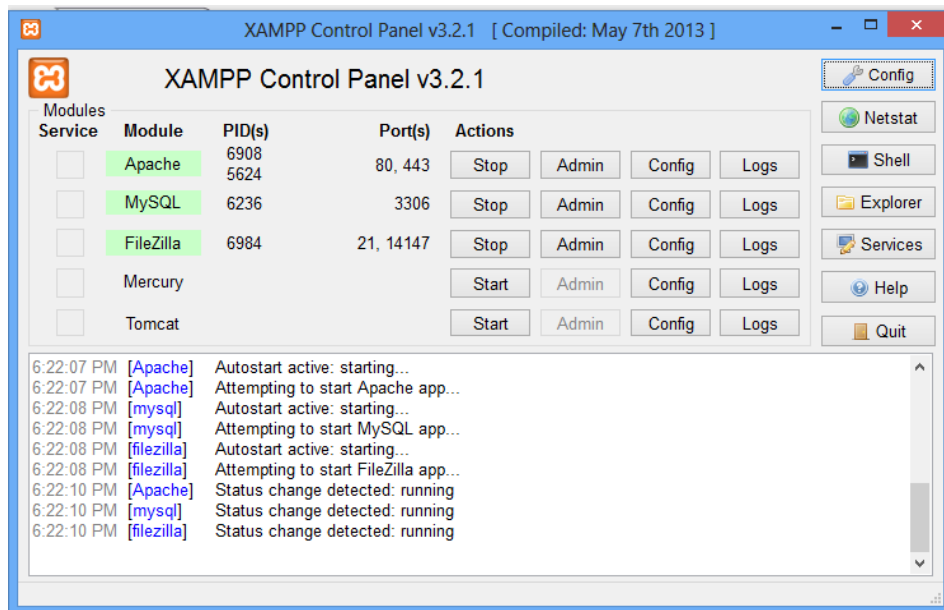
XAMPP Control Panel v3.2.1 [ Compiled: May 7th 2013 ]

XAMPP Control Panel v3.2.1

Config
Netstat
Shell
Explorer
Services
Help
Quit

Modules

| Service | Module | PID(s) | Port(s) | Actions | | | |
|---|---|---|---|---|---|---|---|
| | Apache | 6908 5624 | 80, 443 | Stop | Admin | Config | Logs |
| | MySQL | 6236 | 3306 | Stop | Admin | Config | Logs |
| | FileZilla | 6984 | 21, 14147 | Stop | Admin | Config | Logs |
| | Mercury | | | Start | Admin | Config | Logs |
| | Tomcat | | | Start | Admin | Config | Logs |

6:22:07 PM [Apache] Autostart active: starting...
6:22:07 PM [Apache] Attempting to start Apache app...
6:22:08 PM [mysql] Autostart active: starting...
6:22:08 PM [mysql] Attempting to start MySQL app...
6:22:08 PM [filezilla] Autostart active: starting...
6:22:08 PM [filezilla] Attempting to start FileZilla app...
6:22:10 PM [Apache] Status change detected: running
6:22:10 PM [mysql] Status change detected: running
6:22:10 PM [filezilla] Status change detected: running